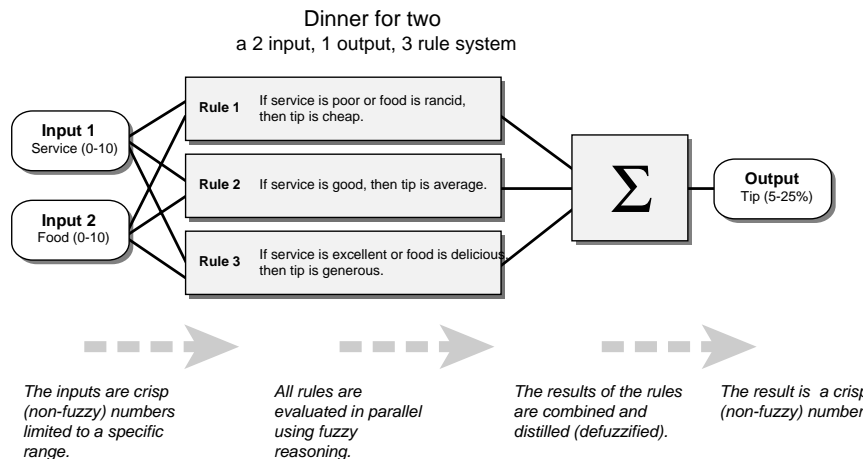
Dinner for two
a 2 input, 1 output, 3 rule system

Input 1
Service (0-10)

Input 2
Food (0-10)

Rule 1 If service is poor or food is rancid, then tip is cheap.

Rule 2 If service is good, then tip is average.

Rule 3 If service is excellent or food is delicious, then tip is generous.

$\Sigma$

Output
Tip (5-25%)

The inputs are crisp (non-fuzzy) numbers limited to a specific range.

All rules are evaluated in parallel using fuzzy reasoning.

The results of the rules are combined and distilled (defuzzified).

The result is a crisp (non-fuzzy) number